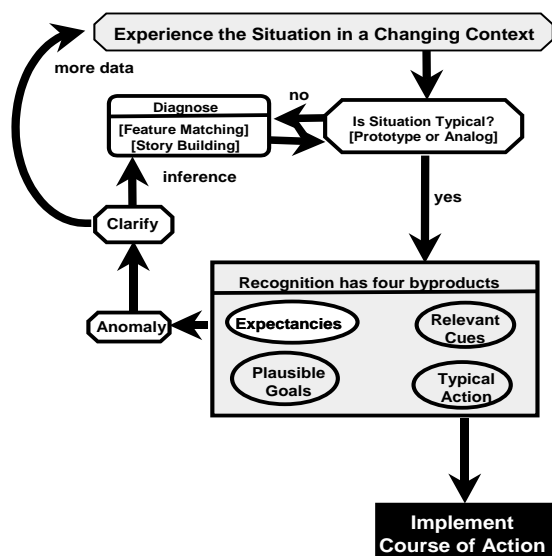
Experience the Situation in a Changing Context

more data

Diagnose
[Feature Matching]
[Story Building]

no

Is Situation Typical?
[Prototype or Analog]

inference

Clarify

yes

Recognition has four byproducts

Anomaly

Expectancies

Relevant Cues

Plausible Goals

Typical Action

Implement Course of Action